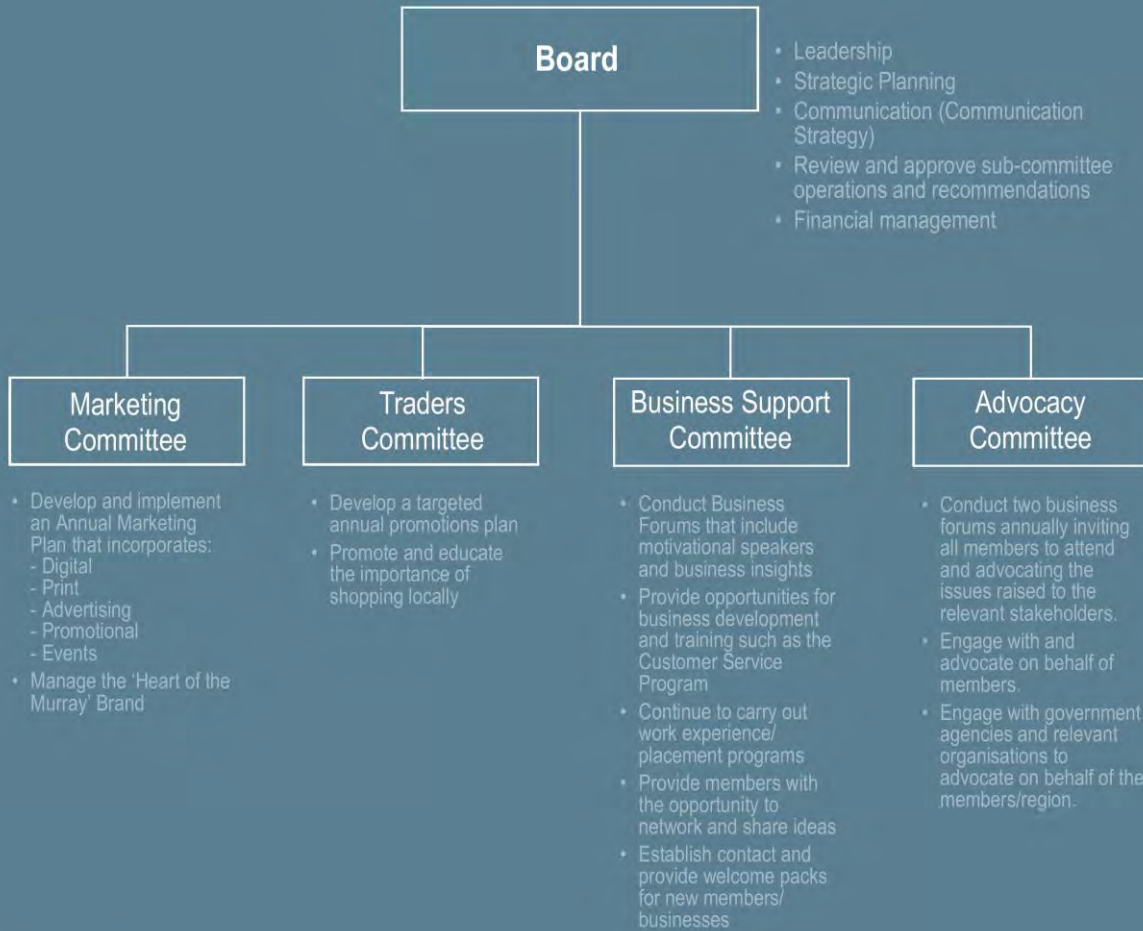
Board

- Leadership
- Strategic Planning
- Communication (Communication Strategy)
- Review and approve sub-committee operations and recommendations
- Financial management

Marketing Committee

- Develop and implement an Annual Marketing Plan that incorporates:
  - Digital
  - Print
  - Advertising
  - Promotional
  - Events
- Manage the 'Heart of the Murray' Brand

Traders Committee

- Develop a targeted annual promotions plan
- Promote and educate the importance of shopping locally

Business Support Committee

- Conduct Business Forums that include motivational speakers and business insights
- Provide opportunities for business development and training such as the Customer Service Program
- Continue to carry out work experience/ placement programs
- Provide members with the opportunity to network and share ideas
- Establish contact and provide welcome packs for new members/ businesses

Advocacy Committee

- Conduct two business forums annually inviting all members to attend and advocating the issues raised to the relevant stakeholders.
- Engage with and advocate on behalf of members.
- Engage with government agencies and relevant organisations to advocate on behalf of the members/region.